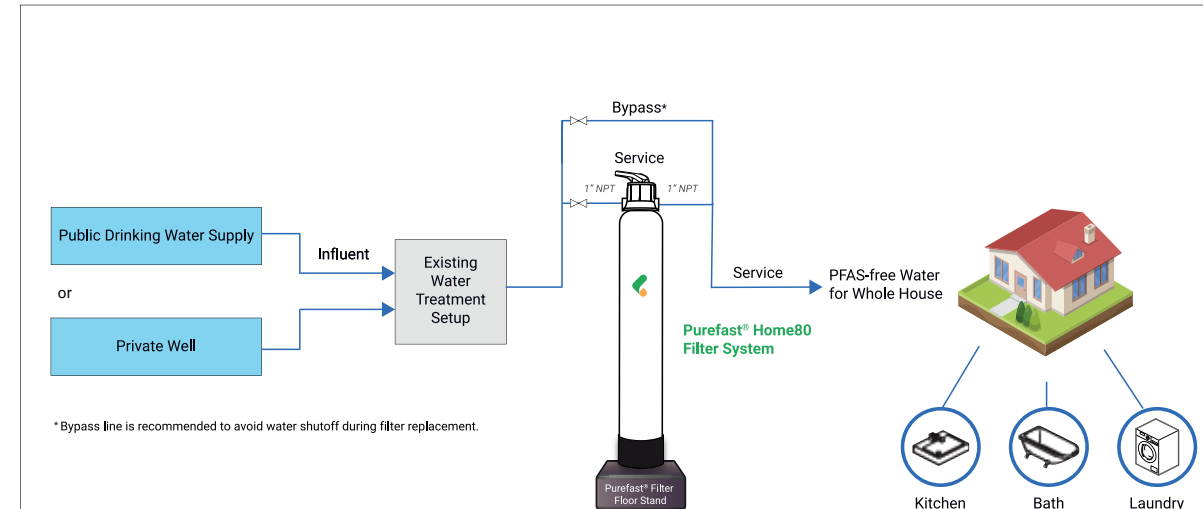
Bypass*

Service

1" NPT

1" NPT

Public Drinking Water Supply

Influent

Existing Water Treatment Setup

or

Private Well

Service

PFAS-free Water for Whole House

Purefast® Home80 Filter System

* Bypass line is recommended to avoid water shutoff during filter replacement.

Purefast® Filter Floor Stand

Kitchen

Bath

Laundry